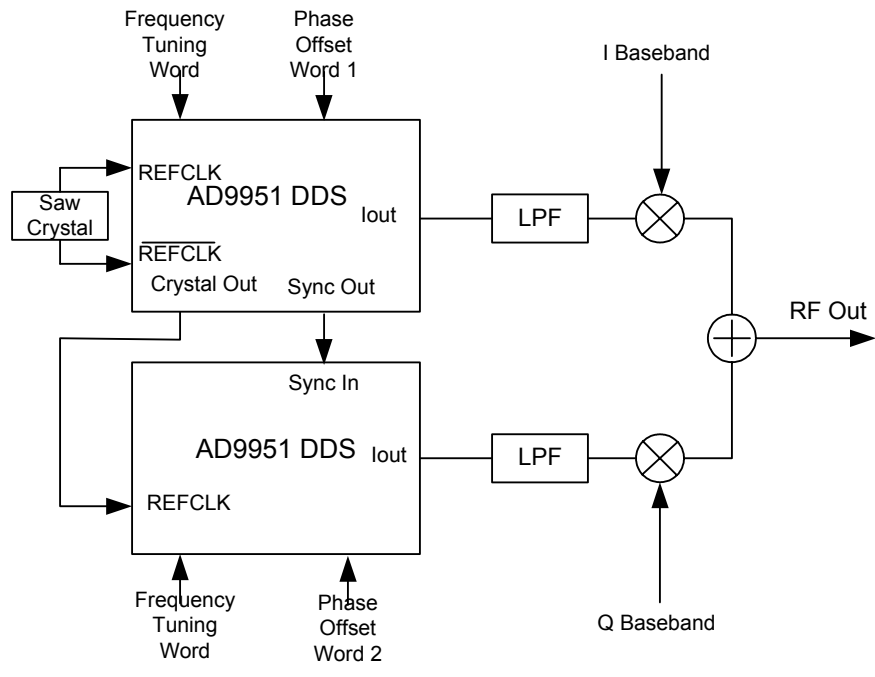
Frequency Tuning Word

Phase Offset Word 1

I Baseband

REFCLK

AD9951 DDS

Saw Crystal

Iout

LPF

$\overline{\text{REFCLK}}$

Crystal Out

Sync Out

RF Out

Sync In

AD9951 DDS

Iout

LPF

REFCLK

Frequency Tuning Word

Phase Offset Word 2

Q Baseband